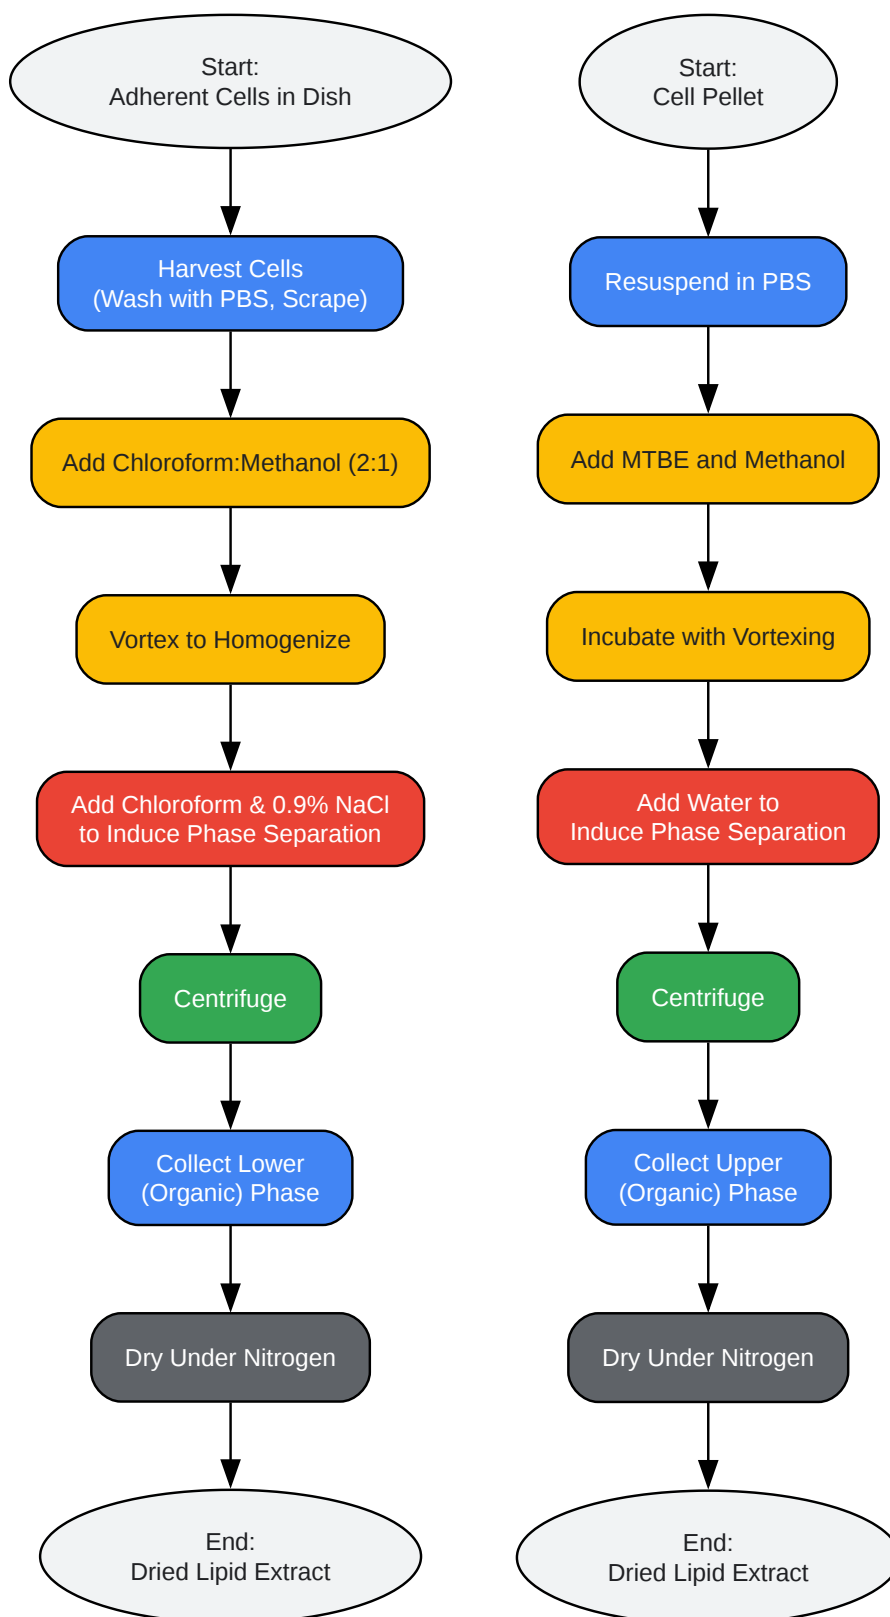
Start:
Adherent Cells in Dish

Harvest Cells
(Wash with PBS, Scrape)

Add Chloroform:Methanol (2:1)

Vortex to Homogenize

Add Chloroform & 0.9% NaCl
to Induce Phase Separation

Centrifuge

Collect Lower
(Organic) Phase

Dry Under Nitrogen

End:
Dried Lipid Extract

Start:
Cell Pellet

Resuspend in PBS

Add MTBE and Methanol

Incubate with Vortexing

Add Water to
Induce Phase Separation

Centrifuge

Collect Upper
(Organic) Phase

Dry Under Nitrogen

End:
Dried Lipid Extract